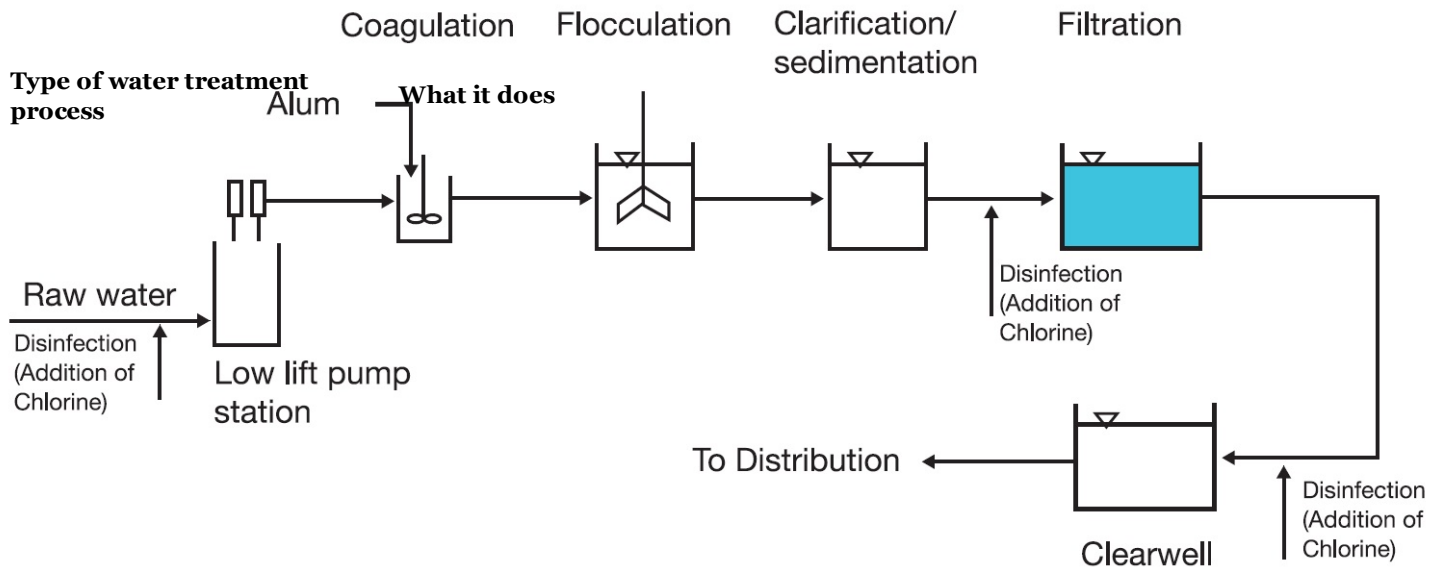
Coagulation Flocculation Clarification/ sedimentation Filtration

Type of water treatment process

Alum

What it does

Raw water

Disinfection (Addition of Chlorine)

Low lift pump station

Disinfection (Addition of Chlorine)

To Distribution

Clearwell

Disinfection (Addition of Chlorine)